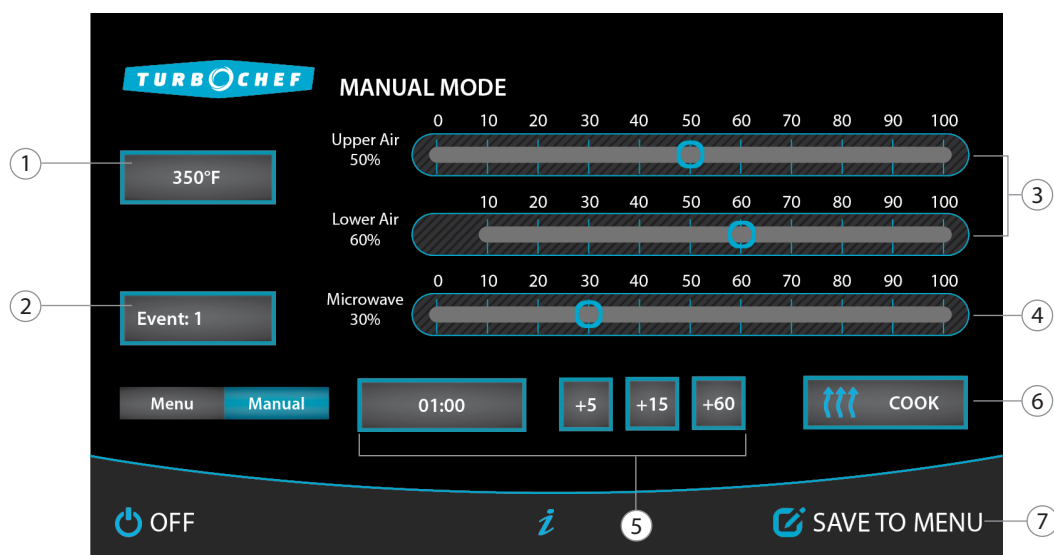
TURBOCHEF

MANUAL MODE

1
350°F

2
Event: 1

Upper Air
50%

0 10 20 30 40 50 60 70 80 90 100

Lower Air
60%

10 20 30 40 50 60 70 80 90 100

Microwave
30%

0 10 20 30 40 50 60 70 80 90 100

3

4

Menu Manual

01:00

+5 +15 +60

COOK

6

5

OFF

i

SAVE TO MENU

7